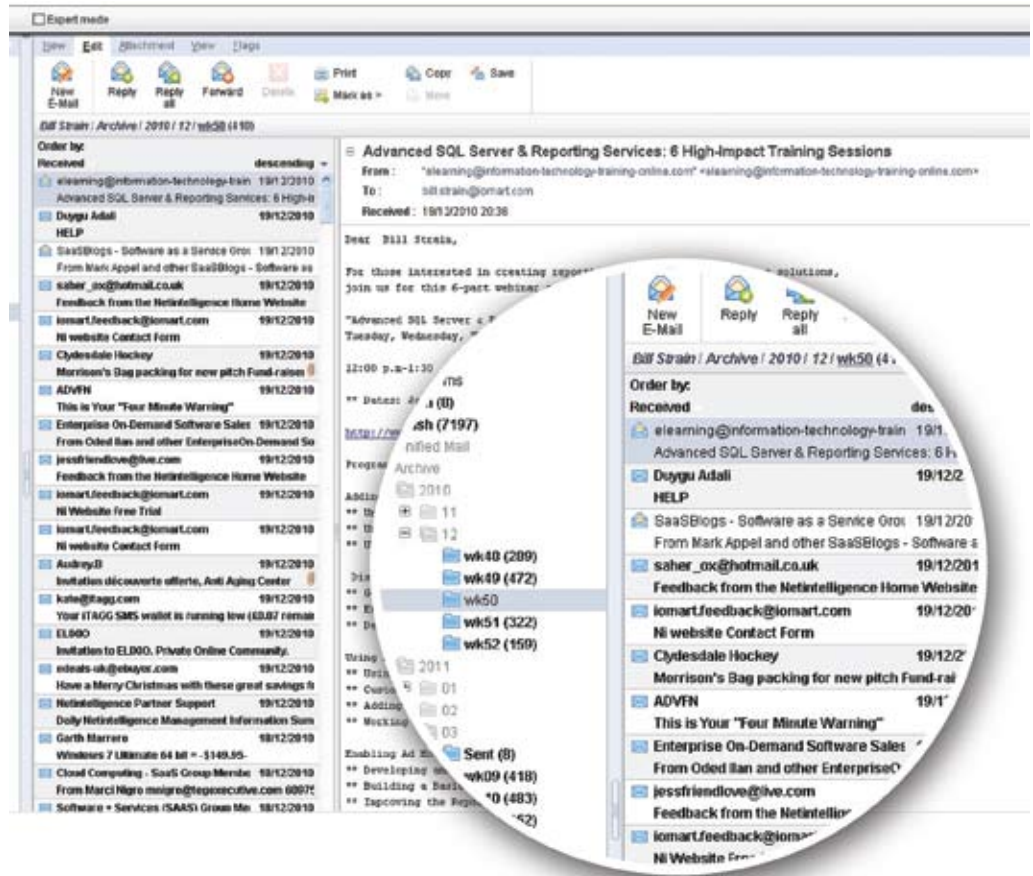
Expert mode

New Edit Attachment View Flags

New E-Mail Reply Reply all Forward Delete Print Mark as Copy Move Save

Bill Strain / Archive / 2010 / 12 / wk50 (410)

Order by:
Received descending

elearning@information-technology-train 19/12/2010
Advanced SQL Server & Reporting Services: 6 High-Ir
Duygu Adali 19/12/2010
HELP
SaaSBlogs - Software as a Service Grou 19/12/2010
From Mark Appel and other SaaSBlogs - Software as
saher_ox@hotmail.co.uk 19/12/2010
Feedback from the Netintelligence Home Website
iomart.feedback@iomart.com 19/12/2010
Ni website Contact Form
Clydesdale Hockey 19/12/2010
Morrison's Bag packing for new pitch Fund-raiser
ADVFN 19/12/2010
This is Your "Four Minute Warning"
Enterprise On-Demand Software Sales 19/12/2010
From Oded Ilan and other EnterpriseOn-Demand So
jessfriendlove@live.com 19/12/2010
Feedback from the Netintelligence Home Website
iomart.feedback@iomart.com 19/12/2010
Ni Website Free Trial
iomart.feedback@iomart.com 19/12/2010
Ni website Contact Form
Audrey.D 19/12/2010
Invitation découverte offerte, Anti Aging Center
kate@itagg.com 19/12/2010
Your ITAGG SMS wallet is running low (£0.07 remain
EL000 19/12/2010
Invitation to EL000. Private Online Community.
edeals-uk@ebuyer.com 19/12/2010
Have a Merry Christmas with these great savings fr
Netintelligence Partner Support 19/12/2010
Daily Netintelligence Management Information Sum
Garth Marrero 19/12/2010
Windows 7 Ultimate 64 bit = -$149.95-
Cloud Computing - SaaS Group Membe 18/12/2010
From Marci Nigro mnigro@tepexecutive.com 60075
Software + Services (SAAS) Group Me 18/12/2010

Advanced SQL Server & Reporting Services: 6 High-Impact Training Sessions
From: "elearning@information-technology-training-online.com" <elearning@information-technology-training-online.com>
To: bill.strain@iomart.com
Received: 19/12/2010 20:36

Dear Bill Strain,

For those interested in creating report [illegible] solutions, join us for this 6-part webinar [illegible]

"Advanced SQL Server & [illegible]
Tuesday, Wednesday, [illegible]

12:00 p.m-1:30 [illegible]

** Dates: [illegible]

http://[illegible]

Program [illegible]

Adding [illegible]

Enabling Ad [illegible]
** Developing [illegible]
** Building a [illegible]
** Improving the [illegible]

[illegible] (8)
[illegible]sh (7197)
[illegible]nified Mail
Archive
2010
11
12
wk48 (289)
wk49 (472)
wk50
wk51 (322)
wk52 (159)
2011
01
02
03
Sent (8)
wk09 (418)
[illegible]0 (483)
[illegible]52)

New E-Mail Reply Reply all
Bill Strain / Archive / 2010 / 12 / wk50 (4
Order by:
Received des
elearning@information-technology-train 19/1
Advanced SQL Server & Reporting Services: 6 H
Duygu Adali 19/12/2
HELP
SaaSBlogs - Software as a Service Grou 19/12/20
From Mark Appel and other SaaSBlogs - Software a
saher_ox@hotmail.co.uk 19/12/201
Feedback from the Netintelligence Home Website
iomart.feedback@iomart.com 19/12/20
Ni website Contact Form
Clydesdale Hockey 19/12/2
Morrison's Bag packing for new pitch Fund-rai
ADVFN 19/1
This is Your "Four Minute Warning"
Enterprise On-Demand Software Sales
From Oded Ilan and other EnterpriseO
jessfriendlove@live.com
Feedback from the Netintellige
iomart.feedback@iomar
Ni Website Fre